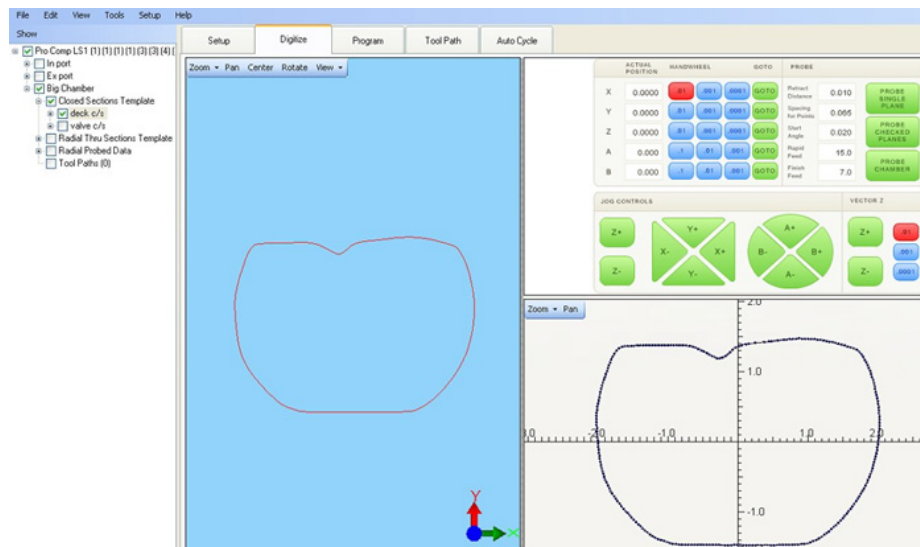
File Edit View Tools Setup Help

Show

Pro Comp LS1 (1) (1) (1) (1) (3) (3) (4) (
In port
Ex port
Big Chamber
Closed Sections Template
deck c/s
valve c/s
Radial Thru Sections Template
Radial Probed Data
Tool Paths (0)

Setup | Digitize | Program | Tool Path | Auto Cycle

Zoom Pan Center Rotate View

| | ACTUAL POSITION | HANDWHEEL | | | GOTO |
|---|---|---|---|---|---|
| X | 0.0000 | .01 | .001 | .0001 | GOTO |
| Y | 0.0000 | .01 | .001 | .0001 | GOTO |
| Z | 0.0000 | .01 | .001 | .0001 | GOTO |
| A | 0.000 | .1 | .01 | .001 | GOTO |
| B | 0.000 | .1 | .01 | .001 | GOTO |

PROBE
Retract Distance 0.010
Spacing for Points 0.065
Start Angle 0.020
Rapid Feed 15.0
Finish Feed 7.0
PROBE SINGLE PLANE
PROBE CHECKED PLANES
PROBE CHAMBER

JOG CONTROLS
Z+
Z-
Y+
X-
X+
Y-
A+
B-
B+
A-

VECTOR Z
Z+
Z-
.01
.001
.0001

Zoom Pan

2.0
1.0
-2.0
-1.0
1.0
2.0
-1.0
Y
X